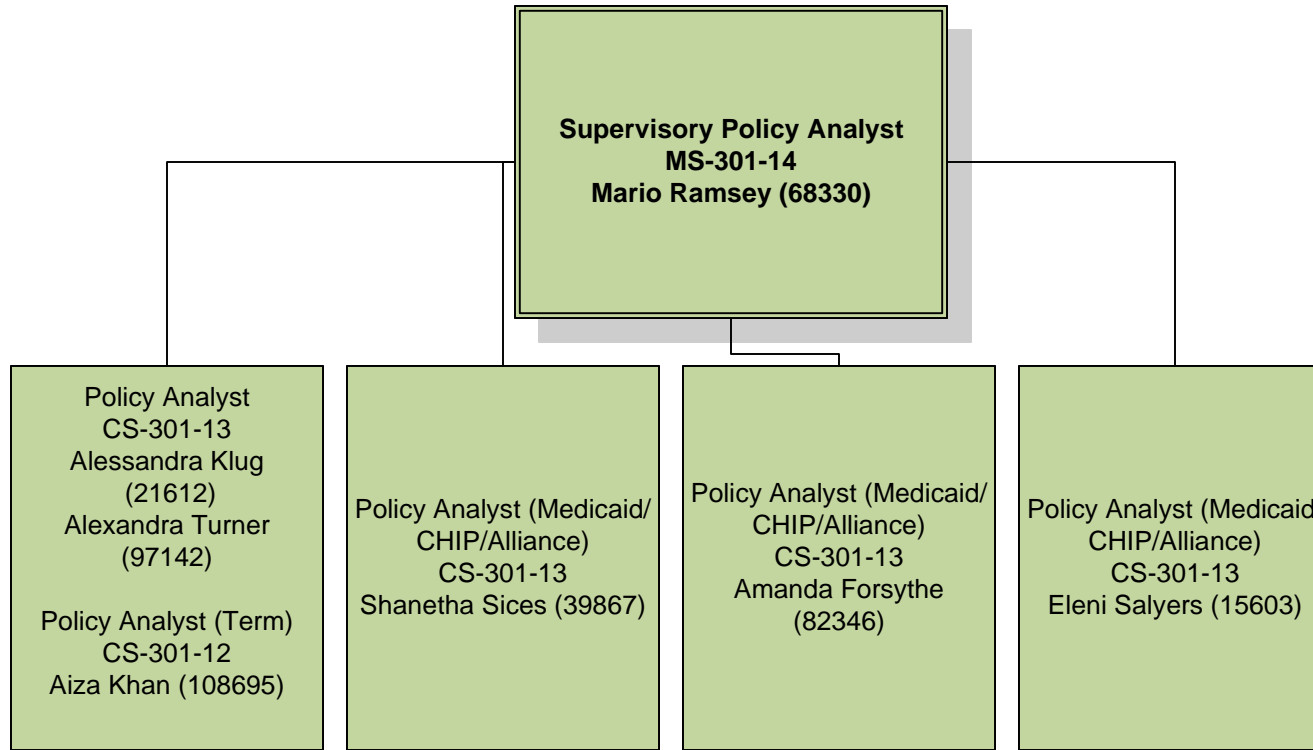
Supervisory Policy Analyst
MS-301-14
Mario Ramsey (68330)

Policy Analyst
CS-301-13
Alessandra Klug (21612)
Alexandra Turner (97142)

Policy Analyst (Term)
CS-301-12
Aiza Khan (108695)

Policy Analyst (Medicaid/ CHIP/Alliance)
CS-301-13
Shanetha Sices (39867)

Policy Analyst (Medicaid/ CHIP/Alliance)
CS-301-13
Amanda Forsythe (82346)

Policy Analyst (Medicaid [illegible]
CHIP/Alliance)
CS-301-13
Eleni Salyers (15603)